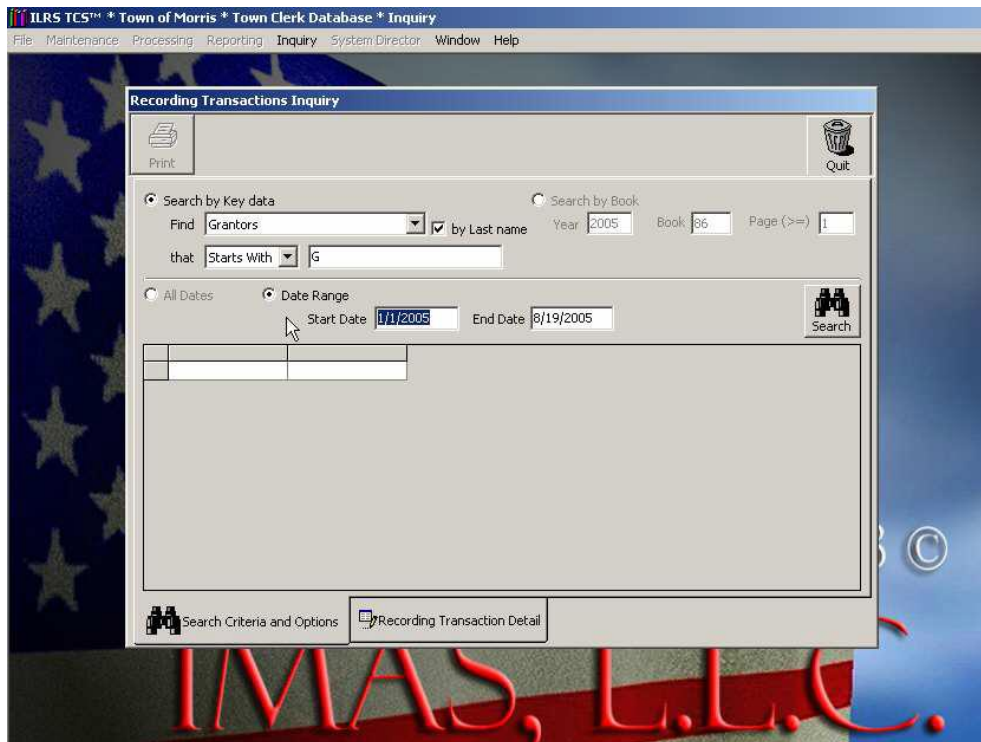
ILRS TCS™ * Town of Morris * Town Clerk Database * Inquiry

File Maintenance Processing Reporting Inquiry System Director Window Help

Recording Transactions Inquiry

Print

Quit

Search by Key data

Find Grantors

by Last name

that Starts With G

Search by Book

Year 2005 Book 86 Page (>=) 1

All Dates

Date Range

Start Date 1/1/2005 End Date 8/19/2005

Search

3 ©

Search Criteria and Options

Recording Transaction Detail

IMAS, L.L.C.